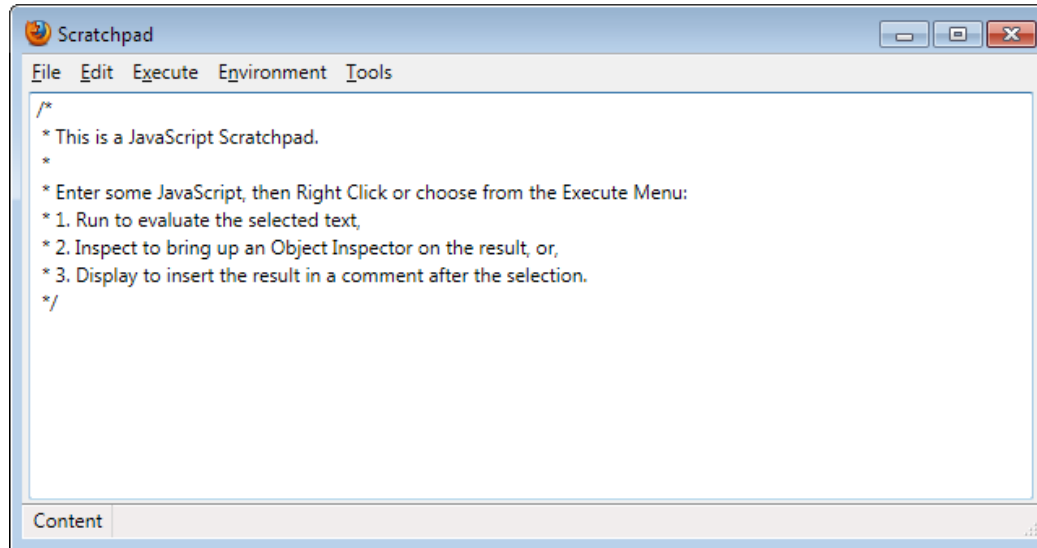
Scratchpad

File Edit Execute Environment Tools

/*
 * This is a JavaScript Scratchpad.
 *
 * Enter some JavaScript, then Right Click or choose from the Execute Menu:
 * 1. Run to evaluate the selected text,
 * 2. Inspect to bring up an Object Inspector on the result, or,
 * 3. Display to insert the result in a comment after the selection.
 */

Content